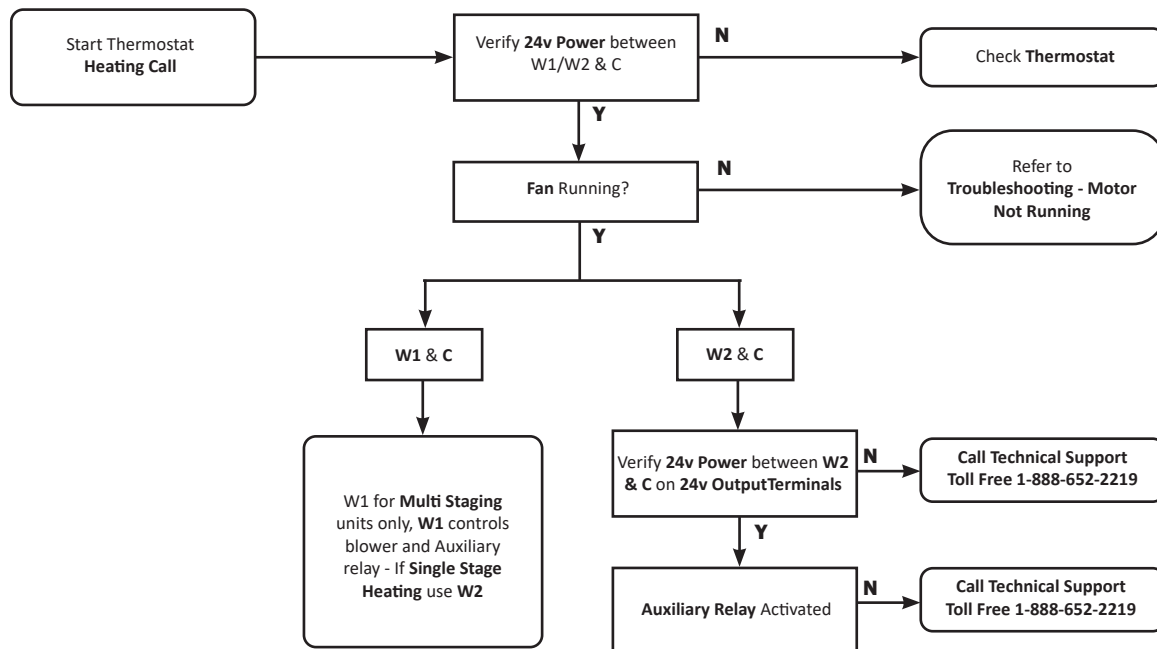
Start Thermostat
Heating Call

Verify 24v Power between W1/W2 & C

N

Check Thermostat

Y

Fan Running?

N

Refer to
Troubleshooting - Motor Not Running

Y

W1 & C

W2 & C

W1 for Multi Staging units only, W1 controls blower and Auxiliary relay - If Single Stage Heating use W2

Verify 24v Power between W2 & C on 24v OutputTerminals

N

Call Technical Support
Toll Free 1-888-652-2219

Y

Auxiliary Relay Activated

N

Call Technical Support
Toll Free 1-888-652-2219